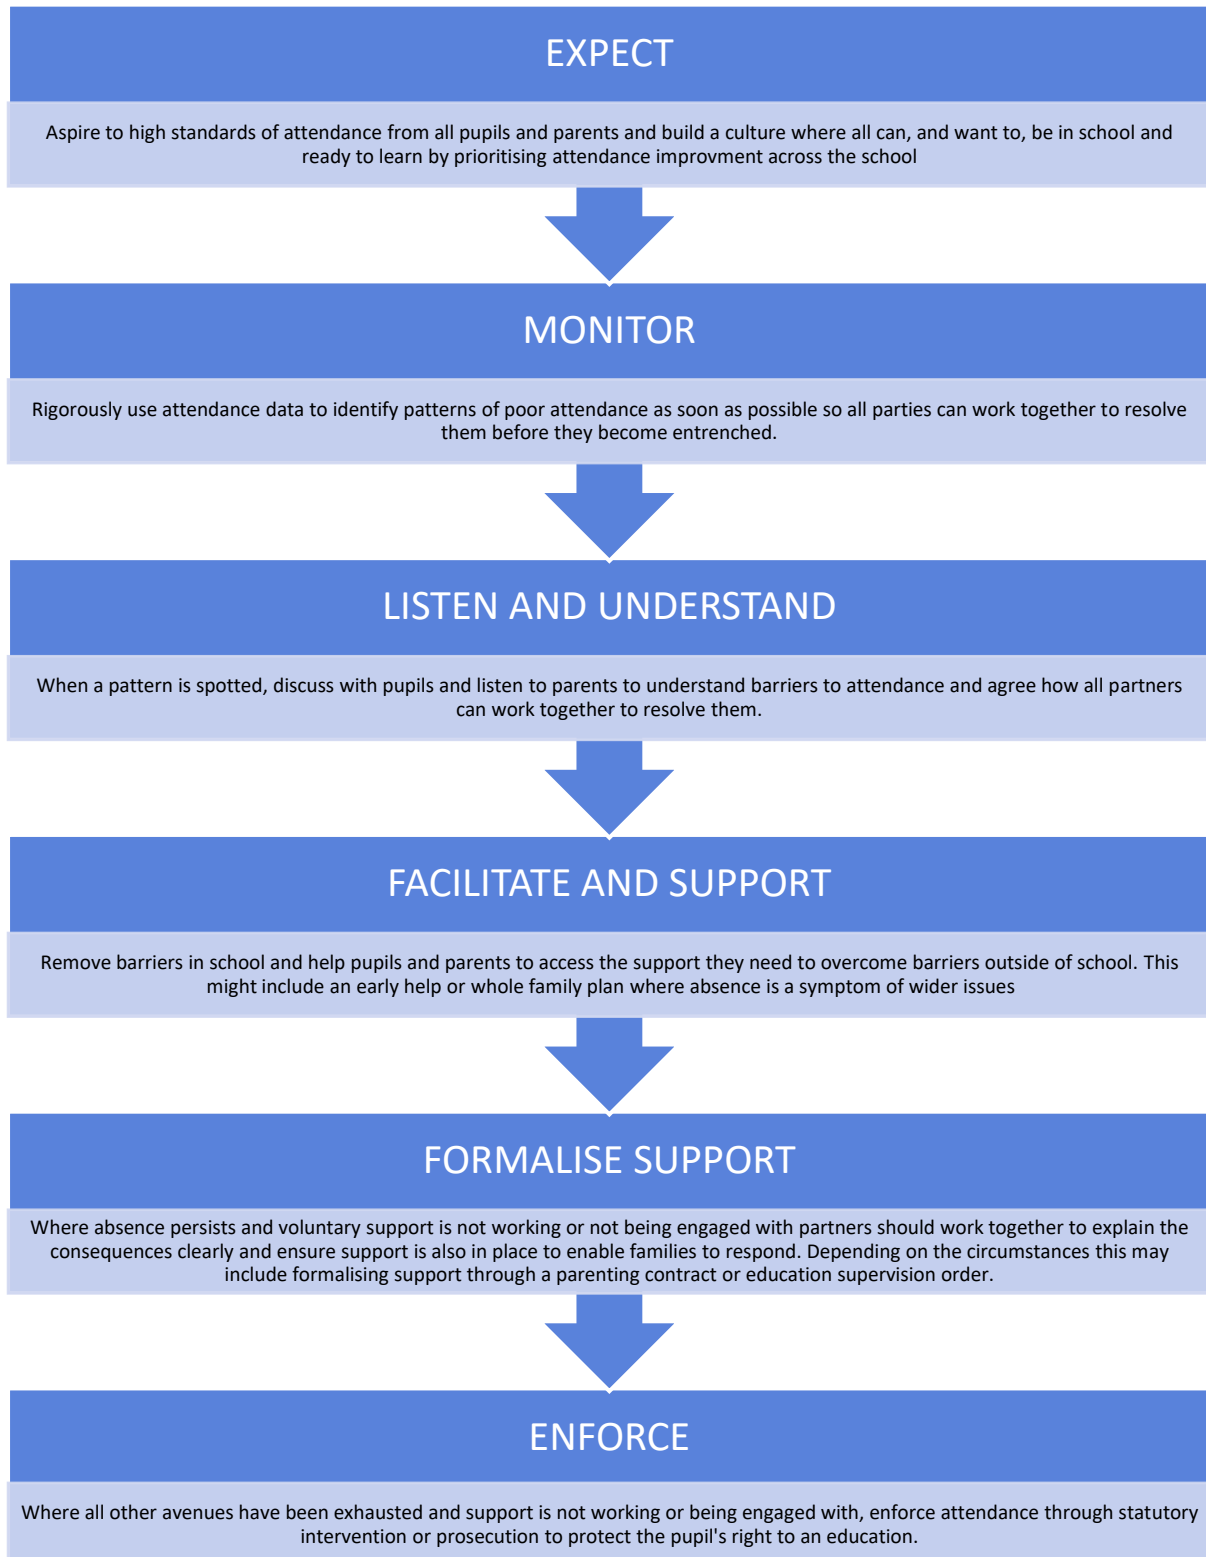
EXPECT

Aspire to high standards of attendance from all pupils and parents and build a culture where all can, and want to, be in school and ready to learn by prioritising attendance improvment across the school

MONITOR

Rigorously use attendance data to identify patterns of poor attendance as soon as possible so all parties can work together to resolve them before they become entrenched.

LISTEN AND UNDERSTAND

When a pattern is spotted, discuss with pupils and listen to parents to understand barriers to attendance and agree how all partners can work together to resolve them.

FACILITATE AND SUPPORT

Remove barriers in school and help pupils and parents to access the support they need to overcome barriers outside of school. This might include an early help or whole family plan where absence is a symptom of wider issues

FORMALISE SUPPORT

Where absence persists and voluntary support is not working or not being engaged with partners should work together to explain the consequences clearly and ensure support is also in place to enable families to respond. Depending on the circumstances this may include formalising support through a parenting contract or education supervision order.

ENFORCE

Where all other avenues have been exhausted and support is not working or being engaged with, enforce attendance through statutory intervention or prosecution to protect the pupil's right to an education.